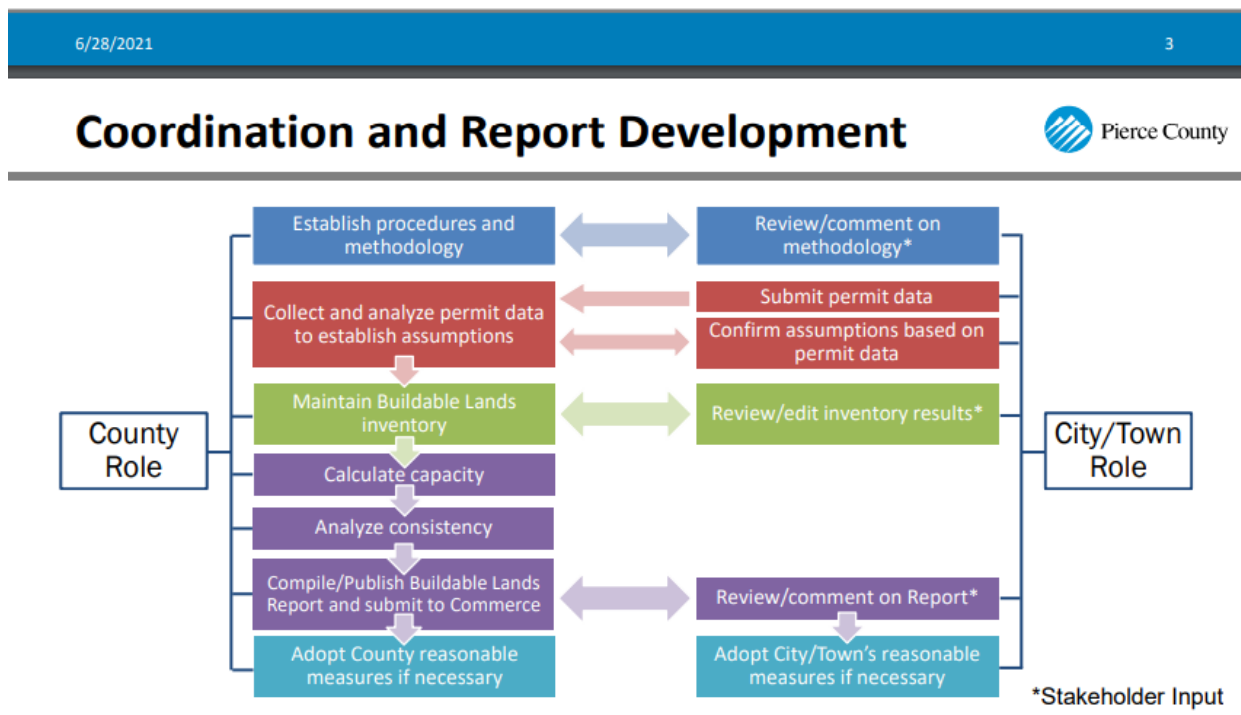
6/28/2021

3

Coordination and Report Development

Pierce County

County Role

Establish procedures and methodology

Collect and analyze permit data to establish assumptions

Maintain Buildable Lands inventory

Calculate capacity

Analyze consistency

Compile/Publish Buildable Lands Report and submit to Commerce

Adopt County reasonable measures if necessary

City/Town Role

Review/comment on methodology*

Submit permit data

Confirm assumptions based on permit data

Review/edit inventory results*

Review/comment on Report*

Adopt City/Town's reasonable measures if necessary

*Stakeholder Input